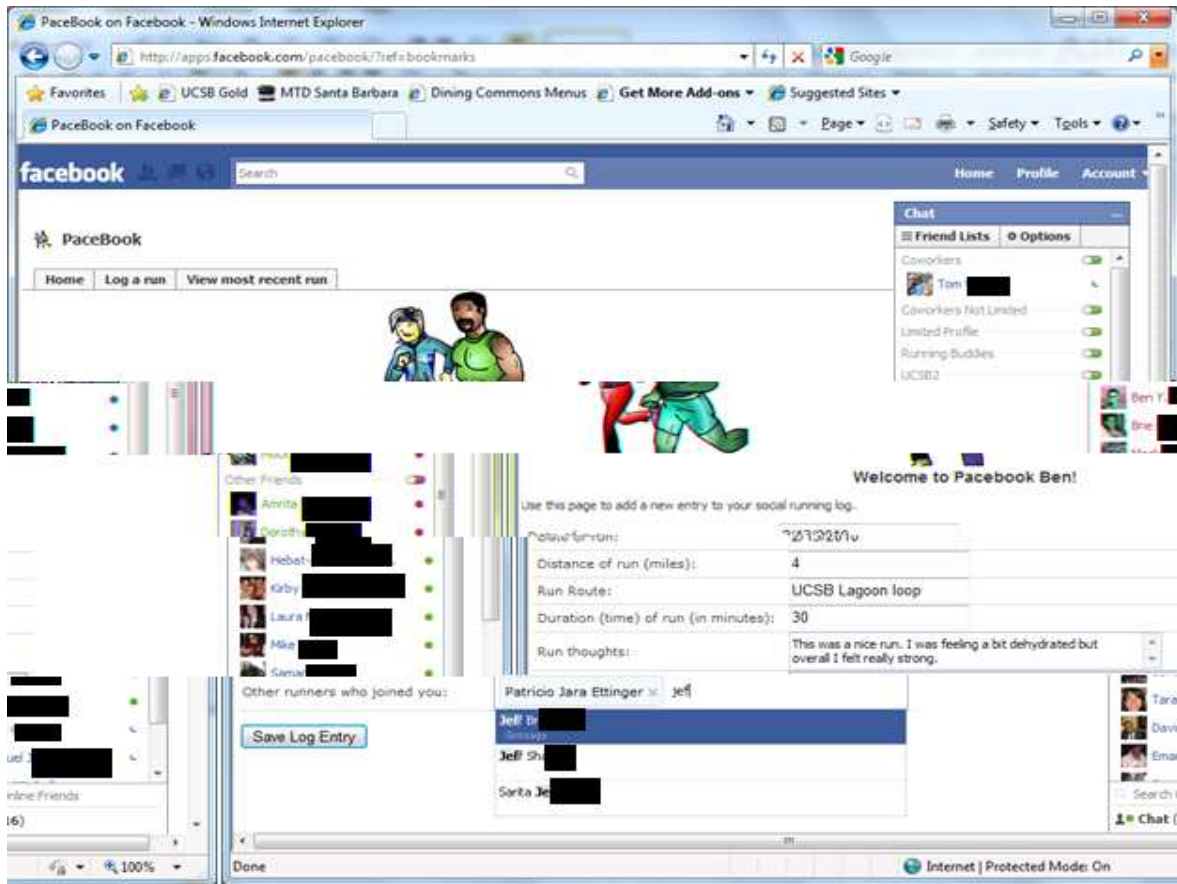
PaceBook on Facebook - Windows Internet Explorer

http://apps.facebook.com/pacebook/?ref=bookmarks

Google

Favorites | UCSB Gold | MTD Santa Barbara | Dining Commons Menus | Get More Add-ons ▾ | Suggested Sites ▾

PaceBook on Facebook

Page ▾ Safety ▾ Tools ▾

facebook Search Home Profile Account

Chat
Friend Lists | Options
Coworkers
Tom
Coworkers Not Limited
Limited Profile
Running Buddies
UCSB2

PaceBook

Home | Log a run | View most recent run

Ben Y.
Brie
Mack

Other Friends
Amrita
Dorothy
Hebat
Kirby
Laura
Mike
Samar

Welcome to Pacebook Ben!

Use this page to add a new entry to your social running log.

| Date of run: | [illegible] |
|---|---|
| Distance of run (miles): | 4 |
| Run Route: | UCSB Lagoon loop |
| Duration (time) of run (in minutes): | 30 |
| Run thoughts: | This was a nice run. I was feeling a bit dehydrated but overall I felt really strong. |

Other runners who joined you: Patricio Jara Ettinger × Jeff

Jeff B
Jeff Sh
Sarita Je

Save Log Entry

Tara
David
Ema

uel J
nline Friends
16)

Search
Chat

Done

Internet | Protected Mode: On

100%